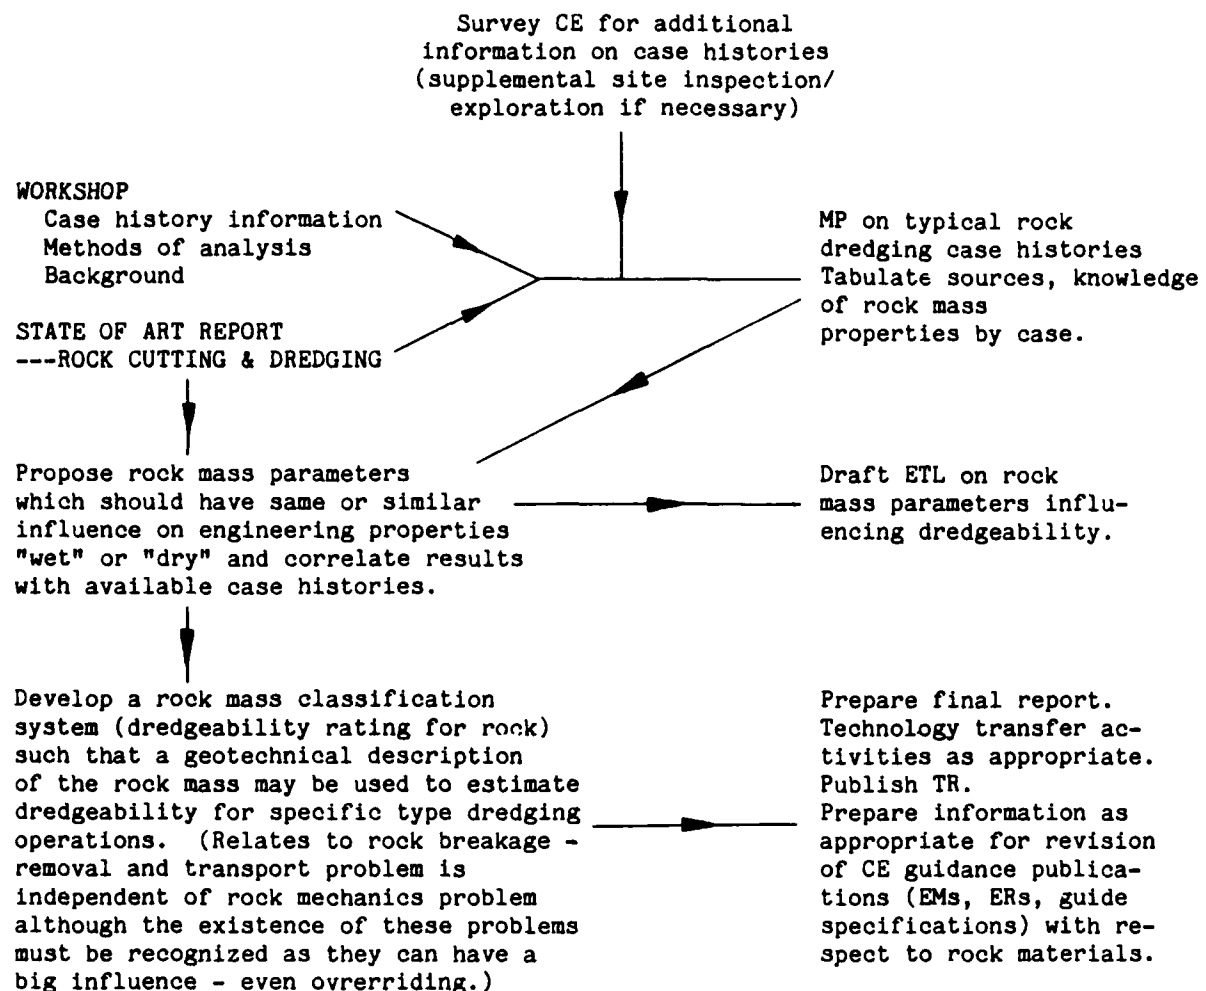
Survey CE for additional information on case histories (supplemental site inspection/ exploration if necessary)

WORKSHOP
Case history information
Methods of analysis
Background

STATE OF ART REPORT
---ROCK CUTTING & DREDGING

MP on typical rock dredging case histories
Tabulate sources, knowledge of rock mass properties by case.

Propose rock mass parameters which should have same or similar influence on engineering properties "wet" or "dry" and correlate results with available case histories.

Draft ETL on rock mass parameters influencing dredgeability.

Develop a rock mass classification system (dredgeability rating for rock) such that a geotechnical description of the rock mass may be used to estimate dredgeability for specific type dredging operations. (Relates to rock breakage - removal and transport problem is independent of rock mechanics problem although the existence of these problems must be recognized as they can have a big influence - even ovrerriding.)

Prepare final report.
Technology transfer activities as appropriate.
Publish TR.
Prepare information as appropriate for revision of CE guidance publications (EMs, ERs, guide specifications) with respect to rock materials.